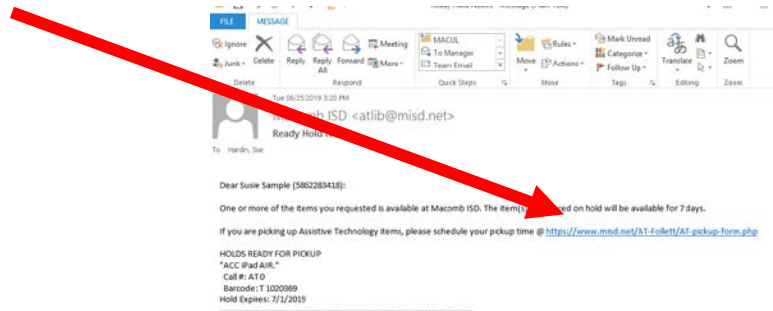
Ready Hold Notice - Message (Plain Text)

FILE MESSAGE

Ignore
Junk
Delete
Delete

Reply Reply All Forward
Meeting
More
Respond

MACUL
To Manager
Team Email
Quick Steps

Move
Rules
Actions
Move

Mark Unread
Categorize
Follow Up
Tags

Translate
Editing

Zoom
Zoom

Tue 06/25/2019 3:20 PM
Macomb ISD <atlib@misd.net>
Ready Hold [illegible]

To Hardin, Sue

Dear Susie Sample (5862283418):

One or more of the items you requested is available at Macomb ISD. The item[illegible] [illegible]ced on hold will be available for 7 days.

If you are picking up Assistive Technology items, please schedule your pickup time @ https://www.misd.net/AT-Follett/AT-pickup-form.php

HOLDS READY FOR PICKUP
"ACC iPad AIR."
Call #: AT 0
Barcode: T 1020369
Hold Expires: 7/1/2019